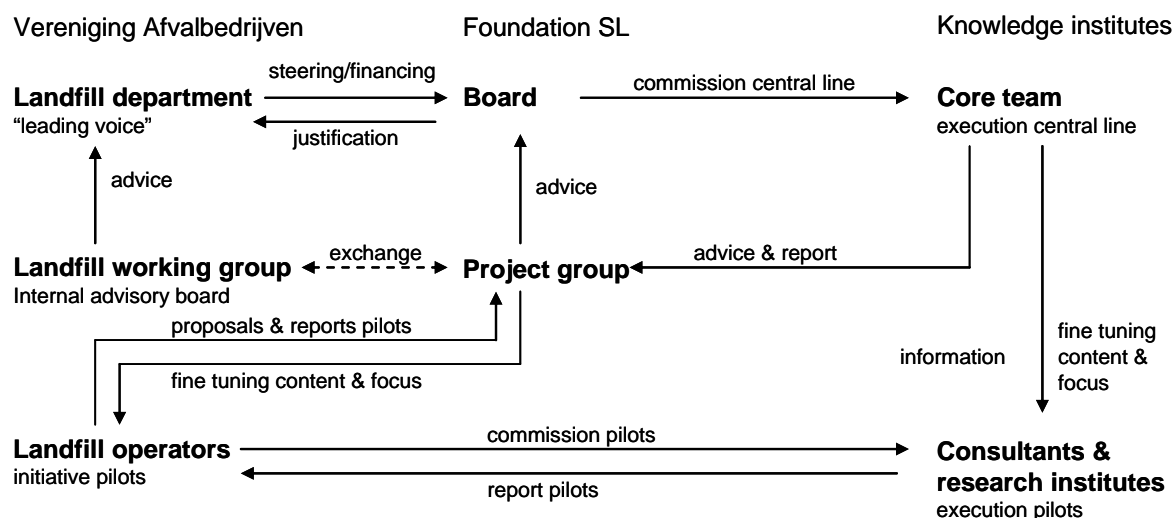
Vereniging Afvalbedrijven

Foundation SL

Knowledge institutes

steering/financing

**Landfill department**
"leading voice"

justification

**Board**

commission central line

**Core team**
execution central line

advice

advice

exchange

**Landfill working group**
Internal advisory board

**Project group**

advice & report

proposals & reports pilots

fine tuning content & focus

information

fine tuning content & focus

**Landfill operators**
initiative pilots

commission pilots

report pilots

**Consultants & research institutes**
execution pilots